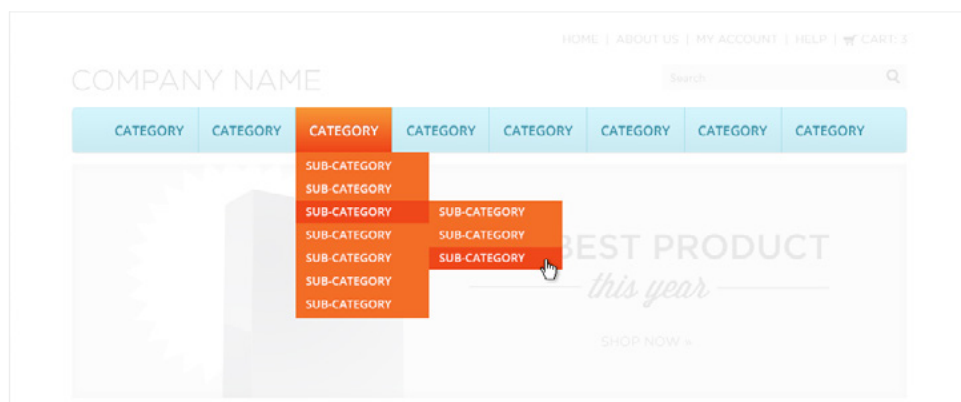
HOME | ABOUT US | MY ACCOUNT | HELP | CART: 3

COMPANY NAME

Search

CATEGORY CATEGORY CATEGORY CATEGORY CATEGORY CATEGORY CATEGORY CATEGORY

SUB-CATEGORY
SUB-CATEGORY
SUB-CATEGORY
SUB-CATEGORY
SUB-CATEGORY
SUB-CATEGORY
SUB-CATEGORY

SUB-CATEGORY
SUB-CATEGORY
SUB-CATEGORY

BEST PRODUCT
this year

SHOP NOW »